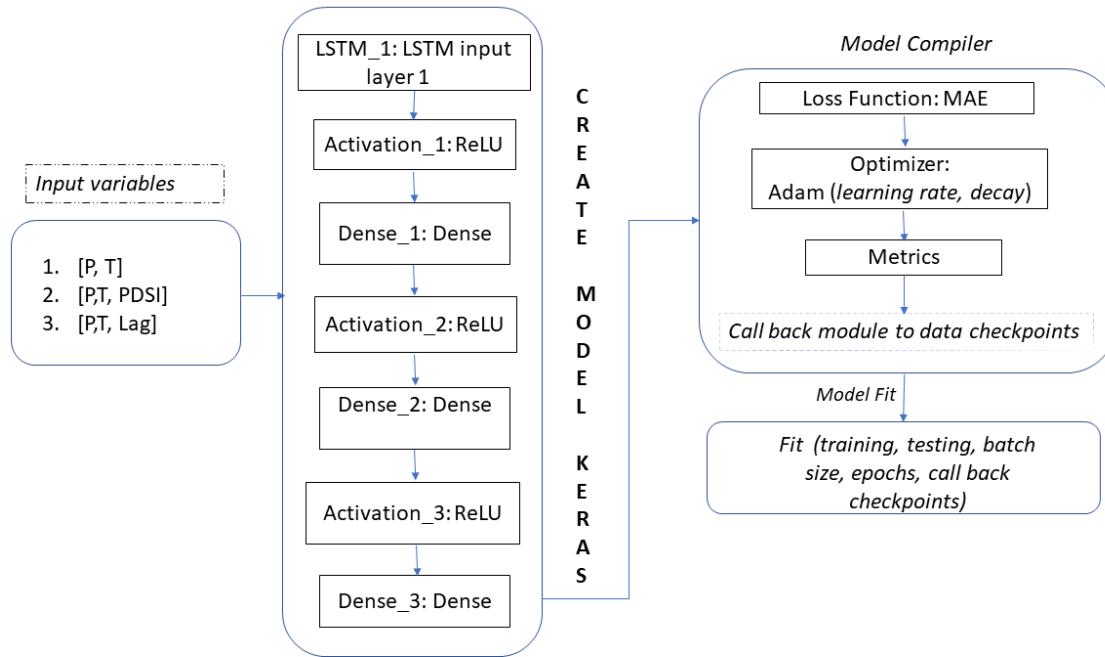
Input variables

1. [P, T]
2. [P,T, PDSI]
3. [P,T, Lag]

LSTM_1: LSTM input layer 1

Activation_1: ReLU

Dense_1: Dense

Activation_2: ReLU

Dense_2: Dense

Activation_3: ReLU

Dense_3: Dense

CREATE MODEL KERAS

Model Compiler

Loss Function: MAE

Optimizer: Adam (learning rate, decay)

Metrics

Call back module to data checkpoints

Model Fit

Fit (training, testing, batch size, epochs, call back checkpoints)